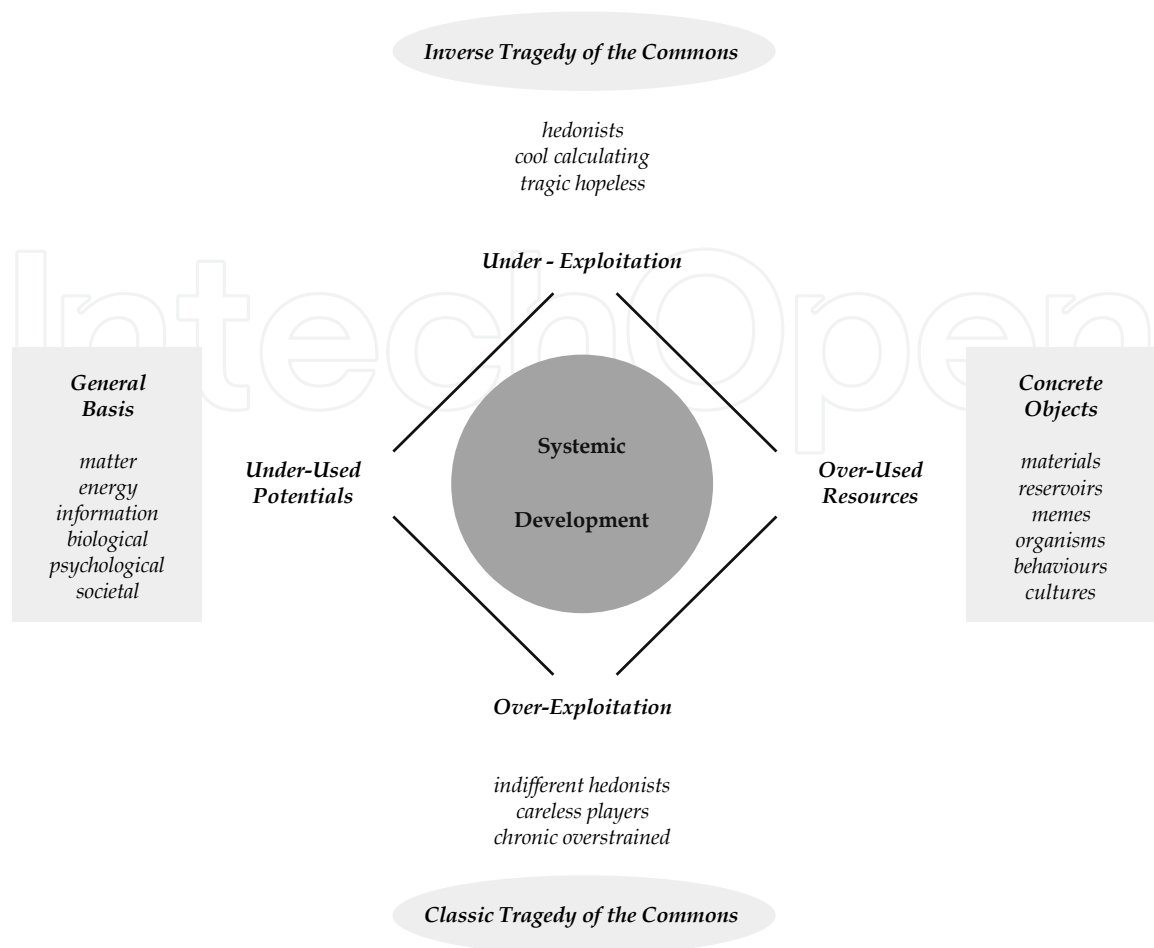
Inverse Tragedy of the Commons

hedonists
cool calculating
tragic hopeless

Under - Exploitation

IntechOpen

General Basis

matter
energy
information
biological
psychological
societal

Under-Used Potentials

Systemic

Development

Over-Used Resources

Concrete Objects

materials
reservoirs
memes
organisms
behaviours
cultures

Over-Exploitation

indifferent hedonists
careless players
chronic overstrained

Classic Tragedy of the Commons